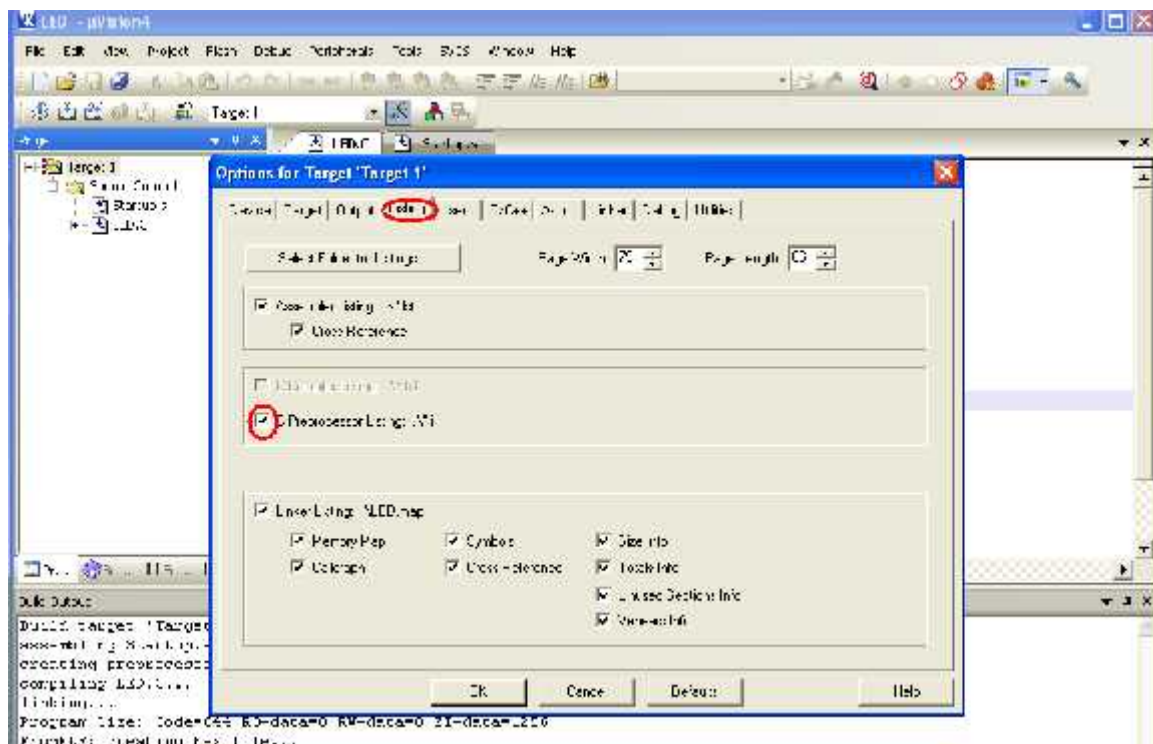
LED - µVision4

File Edit View Project Flash Debug Peripherals Tools SVCS Window Help

Target 1

Target 1
Source Group 1
Startup.s
LED.c

LED.c

Options for Target 'Target 1'

Device Target Output Listing User C/C++ Asm Linker Debug Utilities

Select Folder for Listings...

Page Width: 79

Page Length: 66

Assembler Listing: .\*.lst

Cross Reference

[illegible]

C Preprocessor Listing: .\*.i

Linker Listing: .\LED.map

Memory Map

Callgraph

Symbols

Cross Reference

Size Info

Totals Info

Unused Sections Info

Veneers Info

OK

Cancel

Defaults

Help

Build Output

Build target 'Target
assembling Startup.s
creating preprocess
compiling LED.c...
linking...
Program Size: Code=644 RO-data=0 RW-data=0 ZI-data=1256
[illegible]